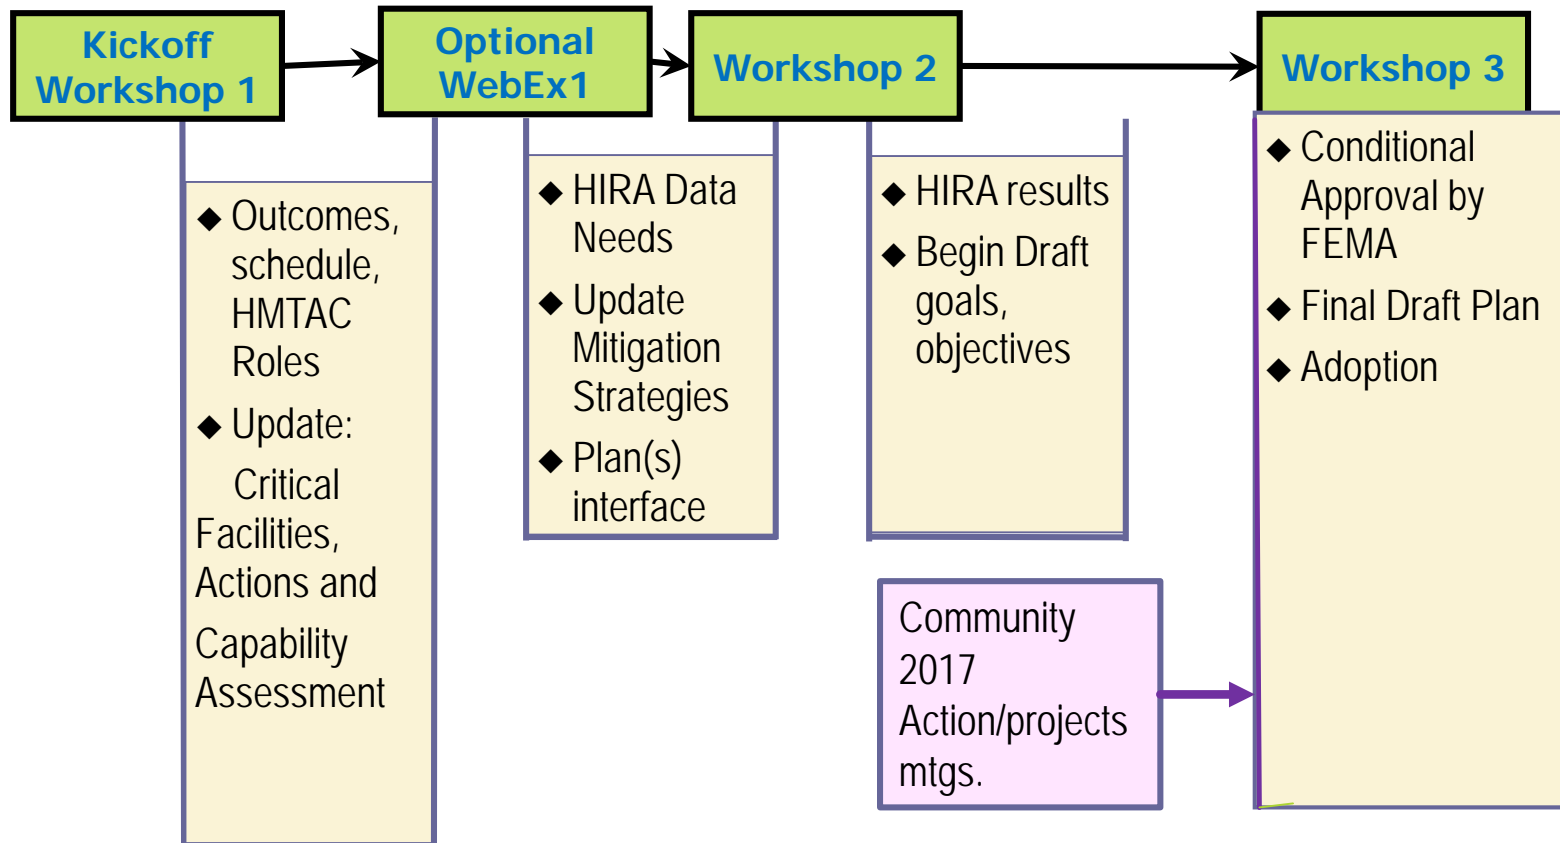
Kickoff Workshop 1

Optional WebEx1

Workshop 2

Workshop 3

◆ Outcomes, schedule, HMTAC Roles

◆ Update:

Critical Facilities, Actions and Capability Assessment

◆ HIRA Data Needs

◆ Update Mitigation Strategies

◆ Plan(s) interface

◆ HIRA results

◆ Begin Draft goals, objectives

◆ Conditional Approval by FEMA

◆ Final Draft Plan

◆ Adoption

Community 2017 Action/projects mtgs.